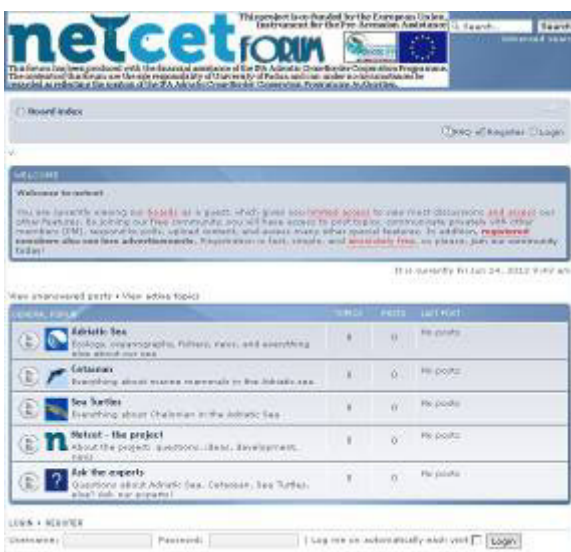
netcet FORUM

This project is co-funded by the European Union, Instrument for the Pre-Accession Assistance

This forum has been produced with the financial assistance of the IPA Adriatic Cross-Border Cooperation Programme. The contents of this forum are the sole responsibility of University of Padua and can under no circumstances be regarded as reflecting the position of the IPA Adriatic Cross-Border Cooperation Programme Authorities.

Search... Search
Advanced search

Board index

FAQ Register Login

WELCOME

Welcome to netcet

You are currently viewing our boards as a guest, which gives you limited access to view most discussions and access our other features. By joining our free community, you will have access to post topics, communicate privately with other members (PM), respond to polls, upload content, and access many other special features. In addition, registered members also see less advertisements. Registration is fast, simple, and absolutely free, so please, join our community today!

It is currently Fri Jun 24, 2012 9:07 am

View unanswered posts • View active topics

| GENERAL FORUM | TOPICS | POSTS | LAST POST |
|---|---|---|---|
| Adriatic Sea<br>Ecology, oceanography, fishery, news, and everything else about our sea | 0 | 0 | No posts |
| Cetacean<br>Everything about marine mammals in the Adriatic sea. | 0 | 0 | No posts |
| Sea Turtles<br>Everything about Chelonian in the Adriatic Sea. | 0 | 0 | No posts |
| Netcet - the project<br>About the project: questions, ideas, development, news | 0 | 0 | No posts |
| Ask the experts<br>Questions about Adriatic Sea, Cetacean, Sea Turtles, else? ask our experts! | 0 | 0 | No posts |

LOGIN • REGISTER

Username: Password: Log me on automatically each visit Login